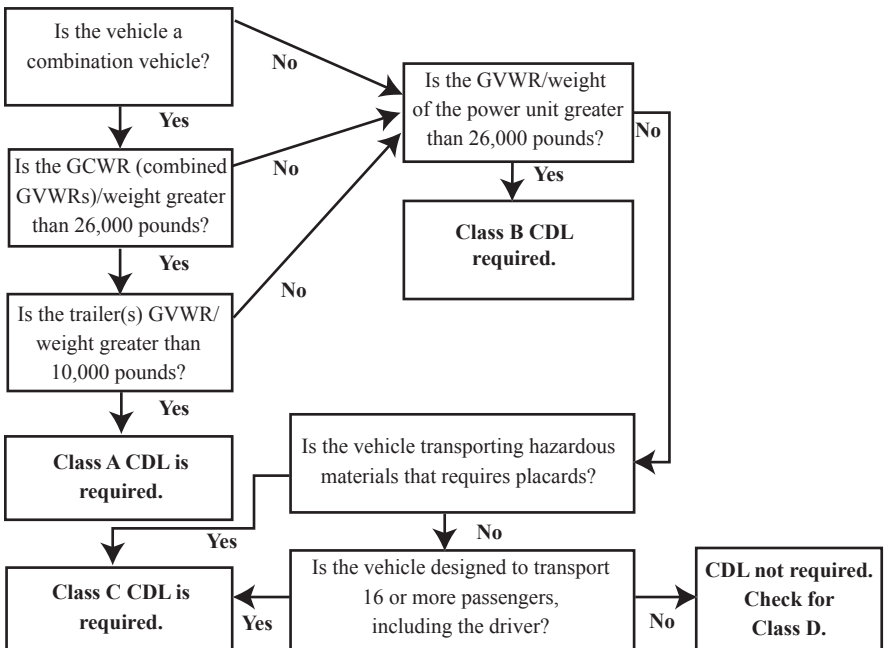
Is the vehicle a combination vehicle?

Yes

Is the GCWR (combined GVWRs)/weight greater than 26,000 pounds?

Yes

Is the trailer(s) GVWR/ weight greater than 10,000 pounds?

Yes

Class A CDL is required.

No

No

No

Is the GVWR/weight of the power unit greater than 26,000 pounds?

No

Yes

Class B CDL required.

Is the vehicle transporting hazardous materials that requires placards?

Yes

No

Class C CDL is required.

Yes

Is the vehicle designed to transport 16 or more passengers, including the driver?

No

CDL not required. Check for Class D.